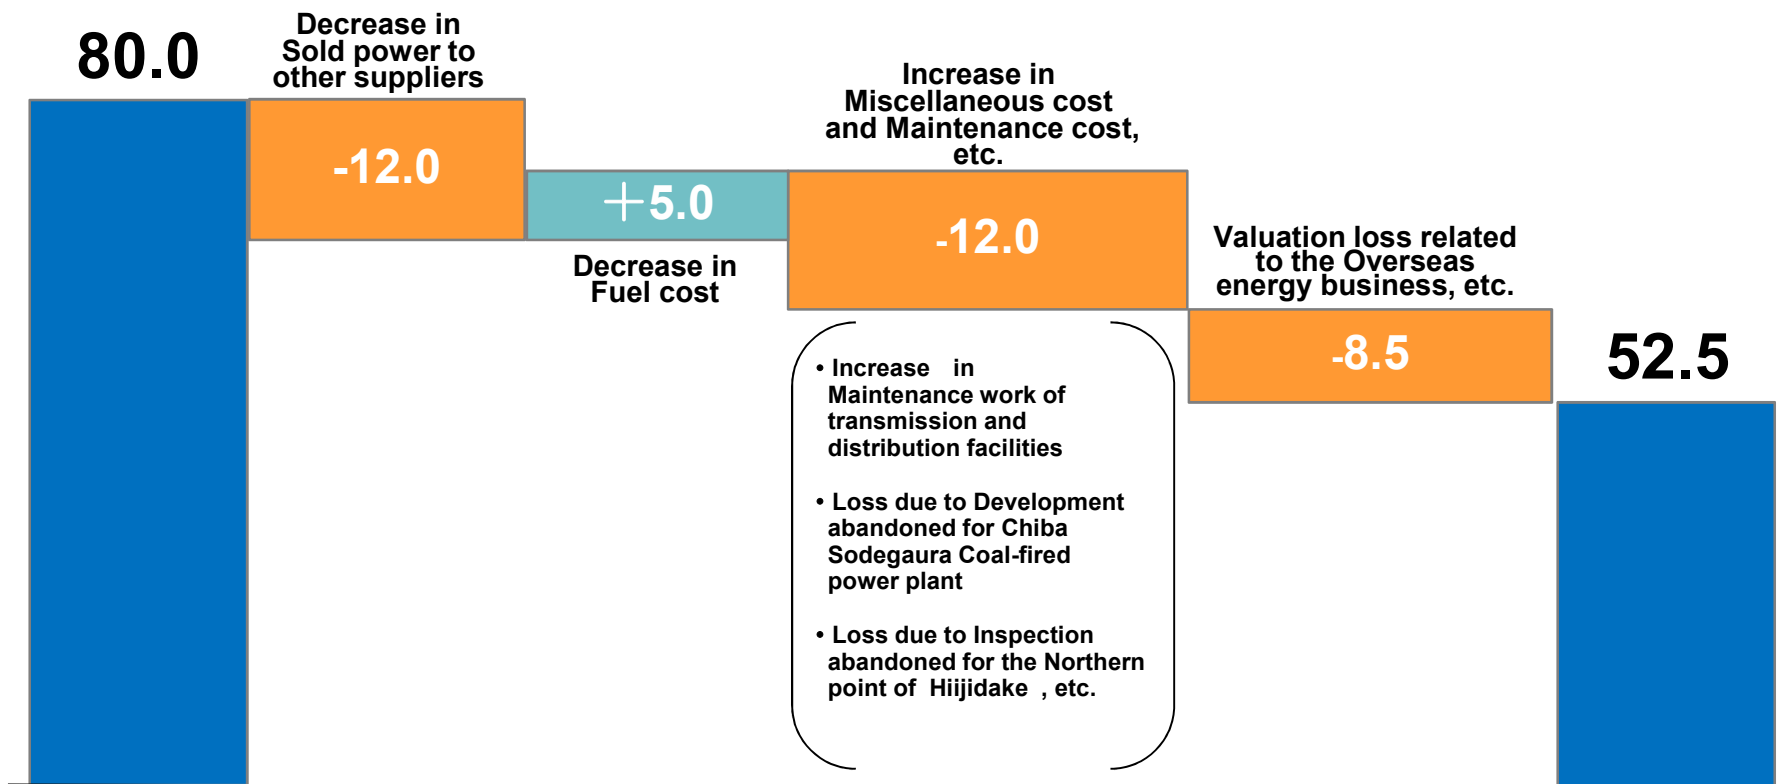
80.0

Decrease in Sold power to other suppliers

-12.0

+5.0

Decrease in Fuel cost

Increase in Miscellaneous cost and Maintenance cost, etc.

-12.0

• Increase in Maintenance work of transmission and distribution facilities

• Loss due to Development abandoned for Chiba Sodegaura Coal-fired power plant

• Loss due to Inspection abandoned for the Northern point of Hiijidake , etc.

Valuation loss related to the Overseas energy business, etc.

-8.5

52.5